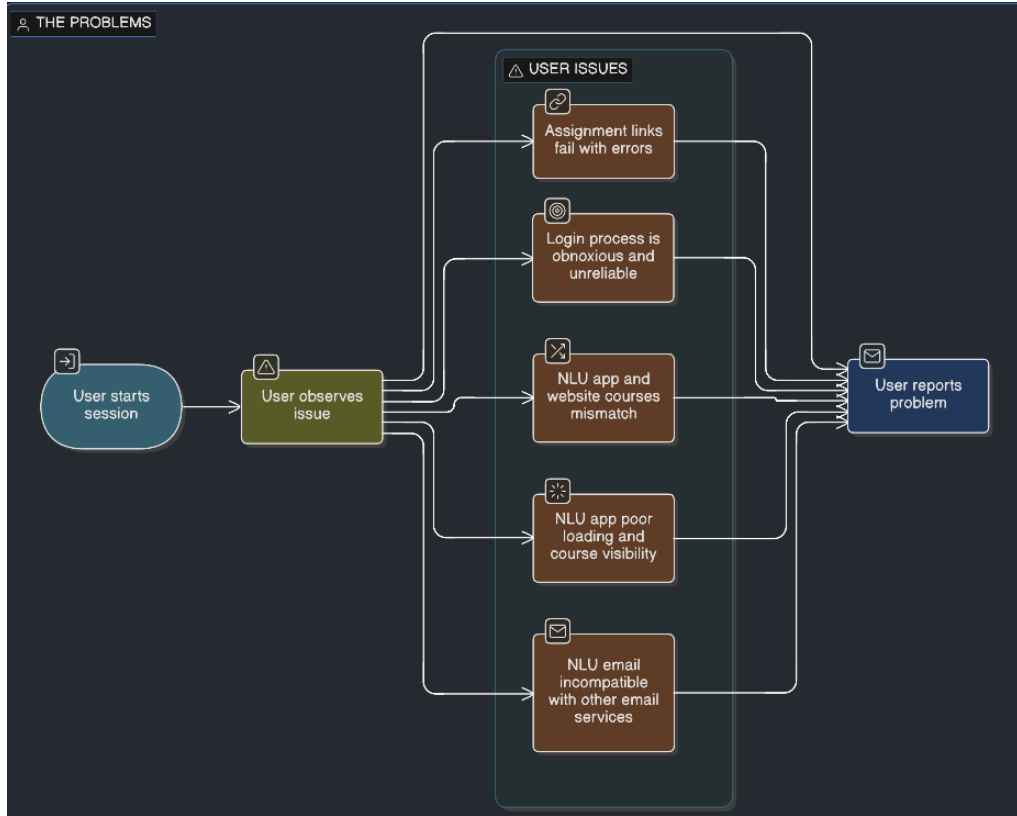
THE PROBLEMS

USER ISSUES

User starts session

User observes issue

Assignment links fail with errors

Login process is obnoxious and unreliable

NLU app and website courses mismatch

NLU app poor loading and course visibility

NLU email incompatible with other email services

User reports problem